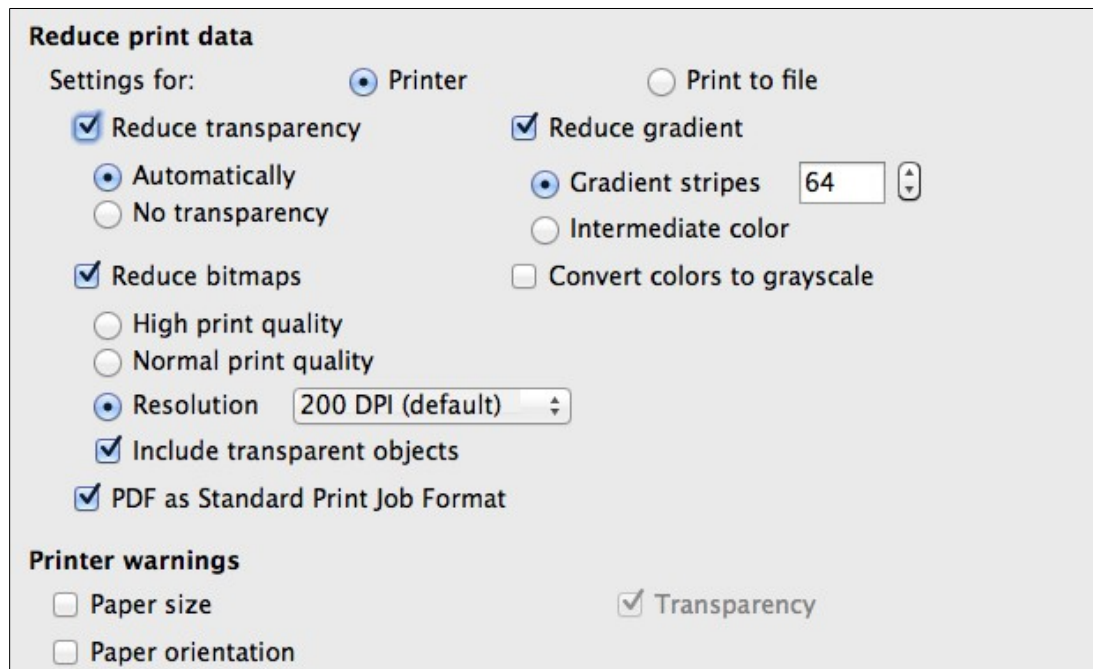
Reduce print data

Settings for: Printer Print to file

Reduce transparency

Automatically

No transparency

Reduce gradient

Gradient stripes 64

Intermediate color

Reduce bitmaps

High print quality

Normal print quality

Resolution 200 DPI (default)

Include transparent objects

Convert colors to grayscale

PDF as Standard Print Job Format

Printer warnings

Paper size

Transparency

Paper orientation